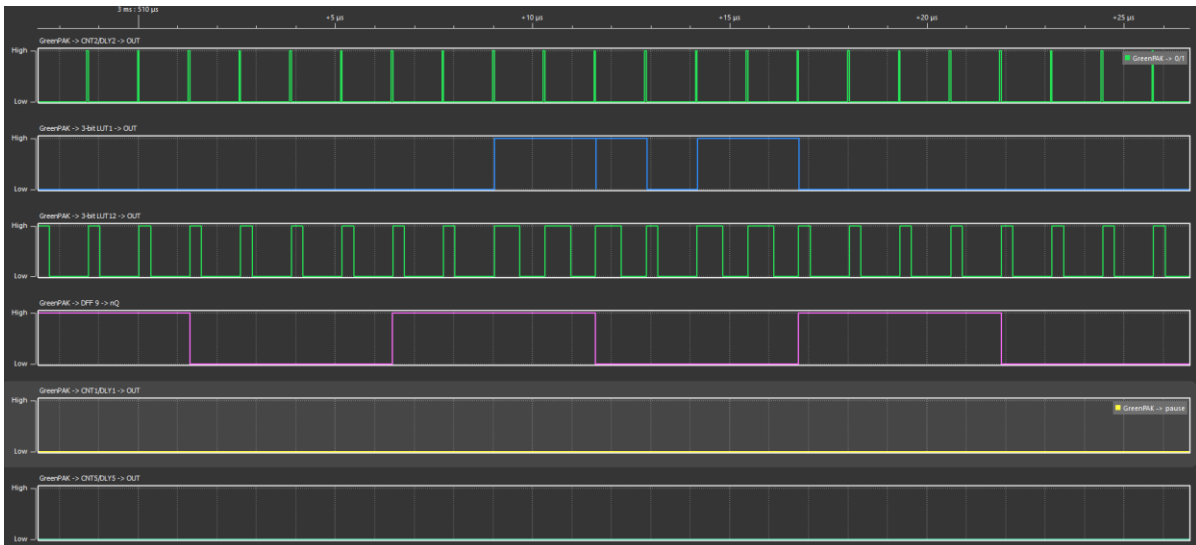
3 ms : 510 µs
+5 µs
+10 µs
+15 µs
+20 µs
+25 µs

GreenPAK -> CNT2/DLY2 -> OUT
High
Low
GreenPAK -> 0/1

GreenPAK -> 3-bit LUT1 -> OUT
High
Low

GreenPAK -> 3-bit LUT12 -> OUT
High
Low

GreenPAK -> DFF 9 -> nQ
High
Low

GreenPAK -> CNT1/DLY1 -> OUT
High
Low
GreenPAK -> pause

GreenPAK -> CNT5/DLY5 -> OUT
High
Low